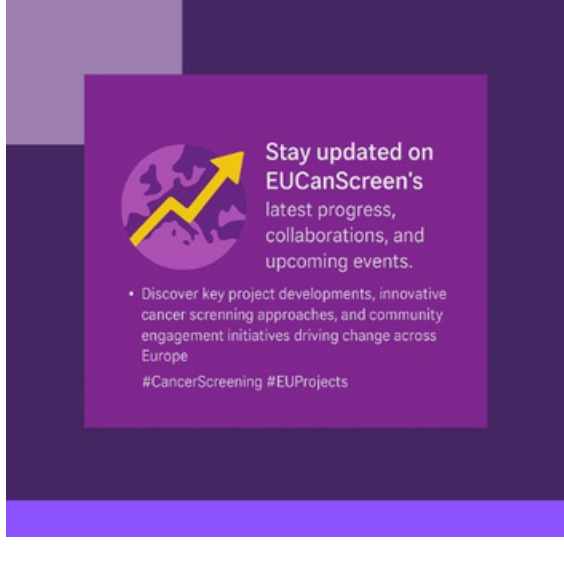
Stay updated on EUCanScreen's latest progress, collaborations, and upcoming events.

• Discover key project developments, innovative cancer screening approaches, and community engagement initiatives driving change across Europe

#CancerScreening #EUProjects